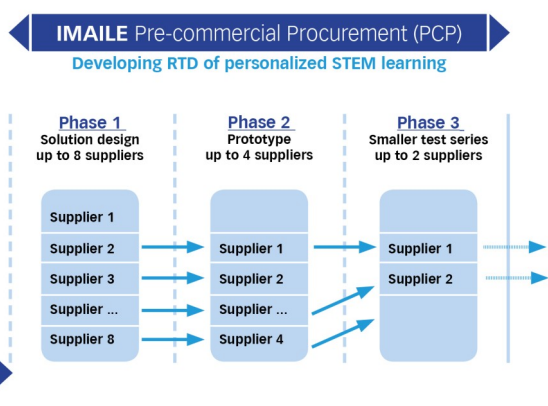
IMAILE Pre-commercial Procurement (PCP)

Developing RTD of personalized STEM learning

Phase 1
Solution design
up to 8 suppliers

Supplier 1
Supplier 2
Supplier 3
Supplier ...
Supplier 8

Phase 2
Prototype
up to 4 suppliers

Supplier 1
Supplier 2
Supplier ...
Supplier 4

Phase 3
Smaller test series
up to 2 suppliers

Supplier 1
Supplier 2